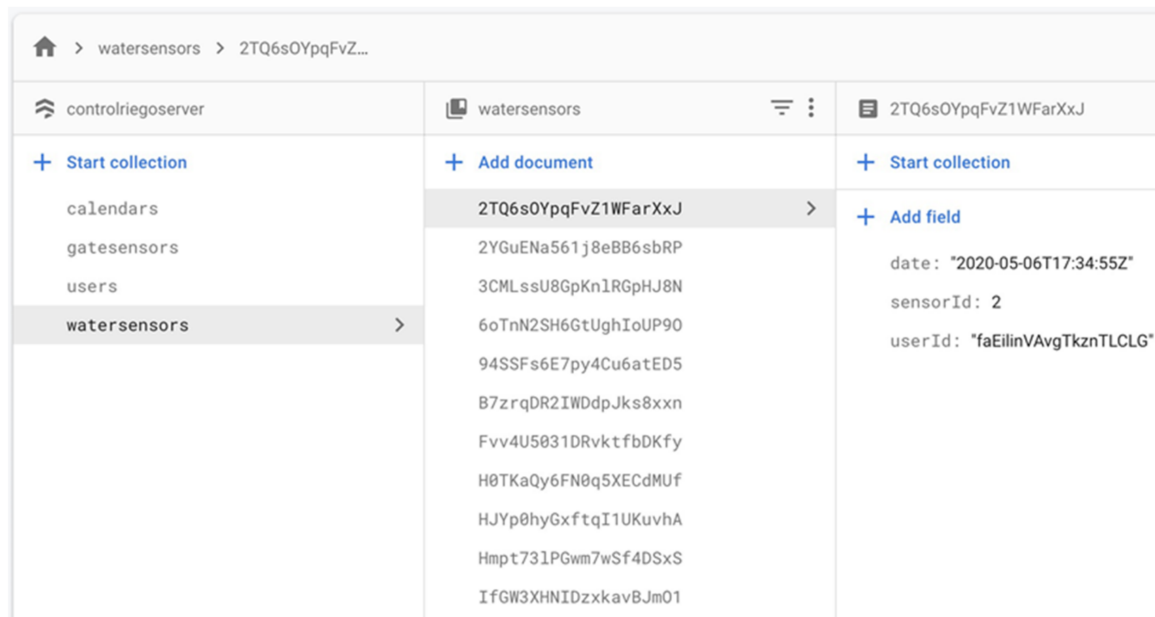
> watersensors > 2TQ6sOYpqFvZ...

controlriegoserver

+ Start collection

calendars

gatesensors

users

watersensors >

watersensors

+ Add document

2TQ6sOYpqFvZ1WFarXxJ >

2YGuENa561j8eBB6sbRP

3CMLssU8GpKnlRGpHJ8N

6oTnN2SH6GtUghIoUP9O

94SSFs6E7py4Cu6atED5

B7zrqDR2IWDdpJks8xxn

Fvv4U5031DRvktfbDKfy

H0TKaQy6FN0q5XECdMUf

HJYp0hyGxftqI1UKuvhA

Hmpt73lPGwm7wSf4DSxS

IfGW3XHNIDzxkavBJmO1

2TQ6sOYpqFvZ1WFarXxJ

+ Start collection

+ Add field

date: "2020-05-06T17:34:55Z"

sensorId: 2

userId: "faEilinVAvgTkznTLCLG"